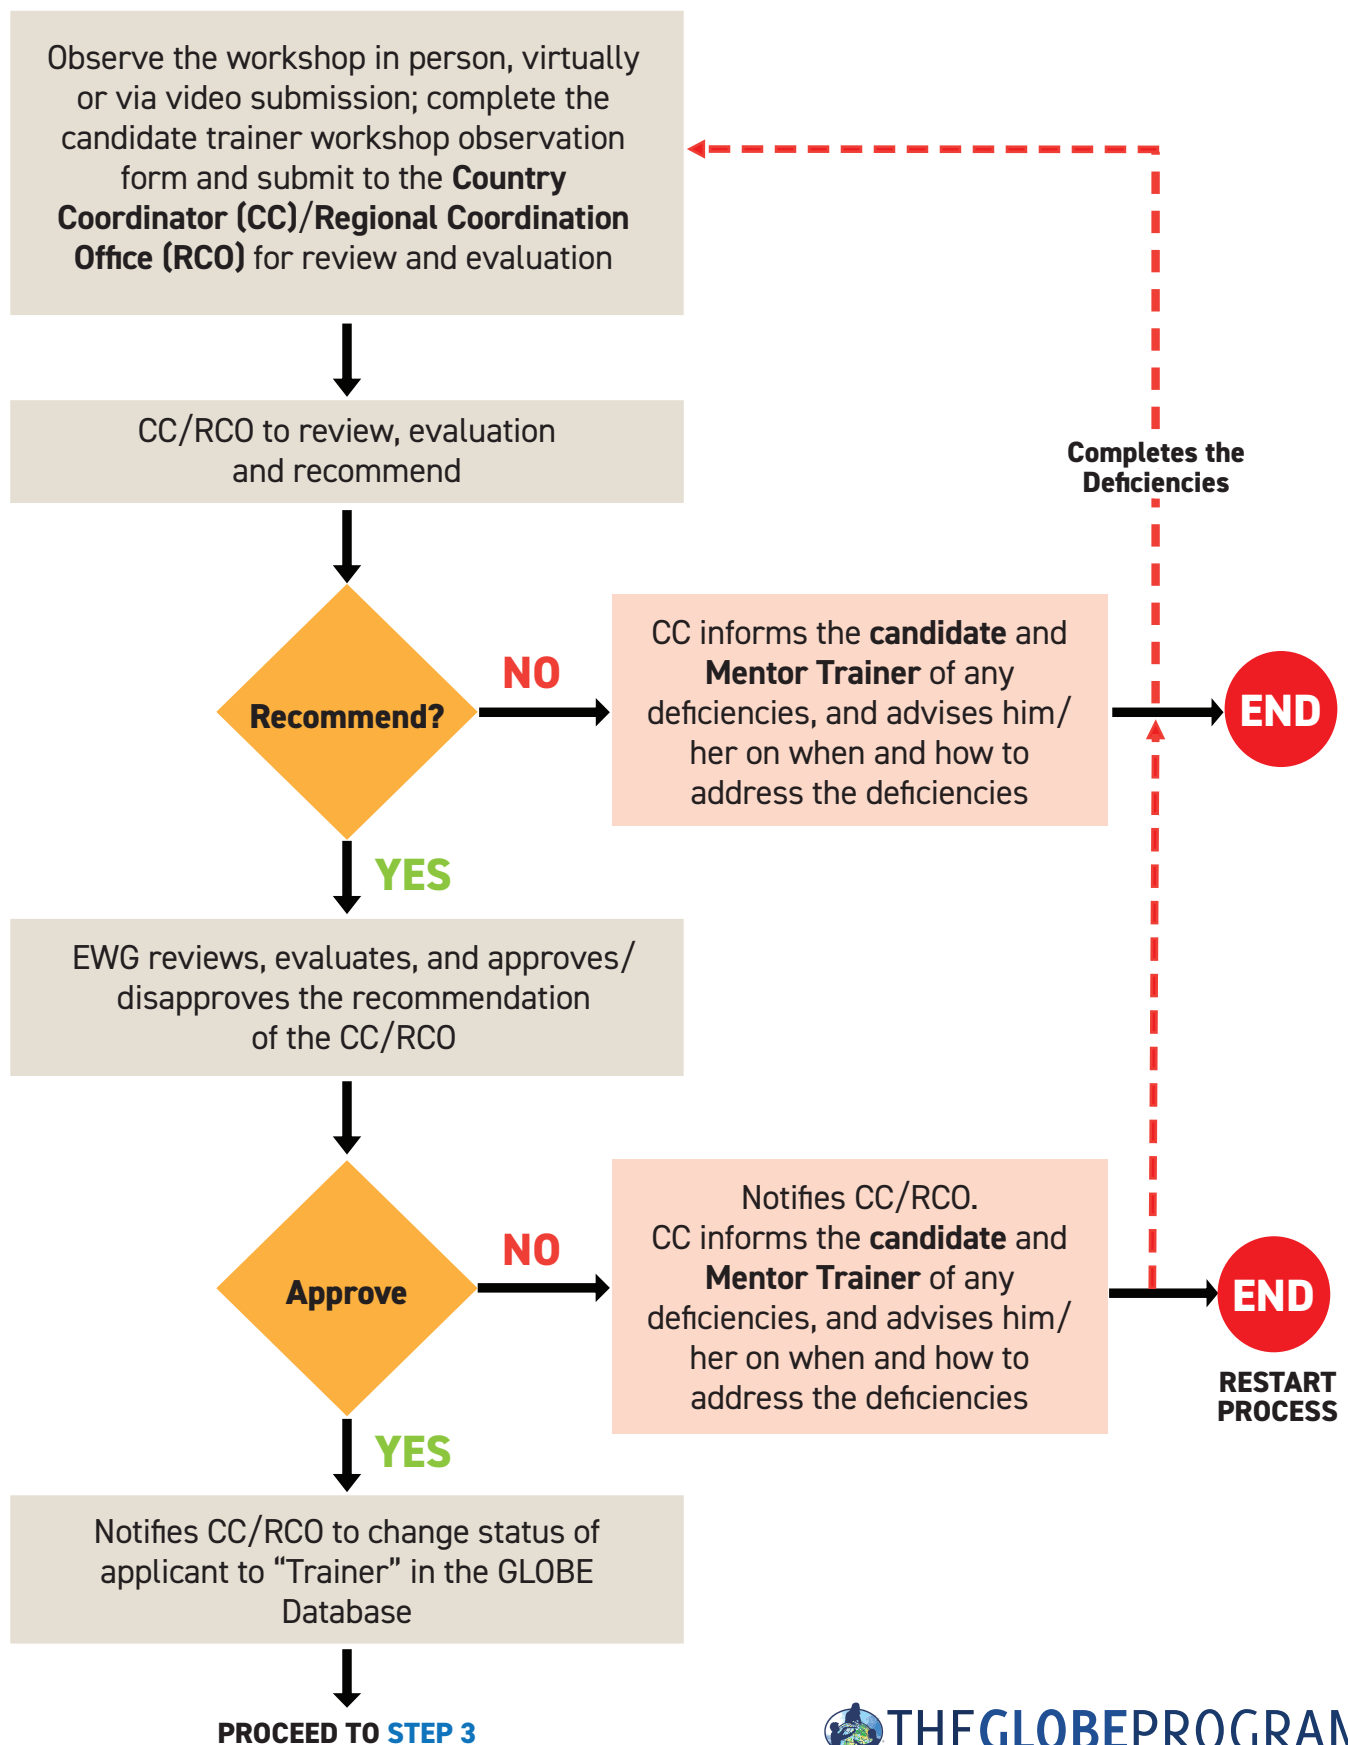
Observe the workshop in person, virtually or via video submission; complete the candidate trainer workshop observation form and submit to the **Country Coordinator (CC)/Regional Coordination Office (RCO)** for review and evaluation

CC/RCO to review, evaluation and recommend

Completes the Deficiencies

Recommend?

NO

CC informs the **candidate** and **Mentor Trainer** of any deficiencies, and advises him/her on when and how to address the deficiencies

END

YES

EWG reviews, evaluates, and approves/disapproves the recommendation of the CC/RCO

Approve

NO

Notifies CC/RCO. CC informs the **candidate** and **Mentor Trainer** of any deficiencies, and advises him/her on when and how to address the deficiencies

END

RESTART PROCESS

YES

Notifies CC/RCO to change status of applicant to "Trainer" in the GLOBE Database

PROCEED TO STEP 3

THEGLOBEPROGRA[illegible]